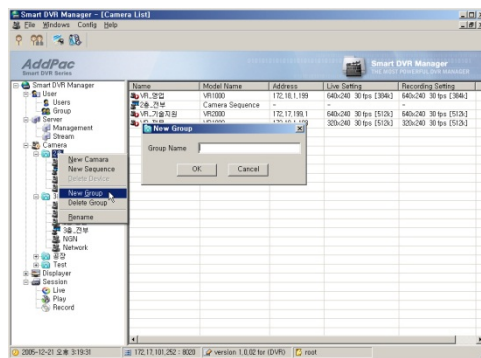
Smart DVR Manager - [Camera List]
File Windows Config Help

AddPac
Smart DVR Series

Smart DVR Manager
THE MOST POWERFUL DVR MANAGER

Smart DVR Manager
User
Users
Group
Server
Management
Stream
Camera
New Camara
New Sequence
Delete Device
New Group
Delete Group
Rename
3층_견부
NGN
Network
공장
Test
Displayer
Session
Live
Play
Record

| Name | Model Name | Address | Live Setting | Recording Setting |
|---|---|---|---|---|
| VR_영업 | VR1000 | 172.18.1.199 | 640x240 30 fps [384k] | 640x240 30 fps [384k] |
| 2층_견부 | Camera Sequence | - | - | - |
| VR_기술지원 | VR2000 | 172.17.199.1 | 640x240 30 fps [512k] | 640x240 30 fps [512k] |
| VR_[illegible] | VR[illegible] | 172.18.1.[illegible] | 320x240 30 fps [512k] | 320x240 30 fps [512k] |

New Group
Group Name
OK
Cancel

2005-12-21 오후 3:19:31 | 172.17.101.252 : 8020 | version 1.0.02 for (DVR) | root